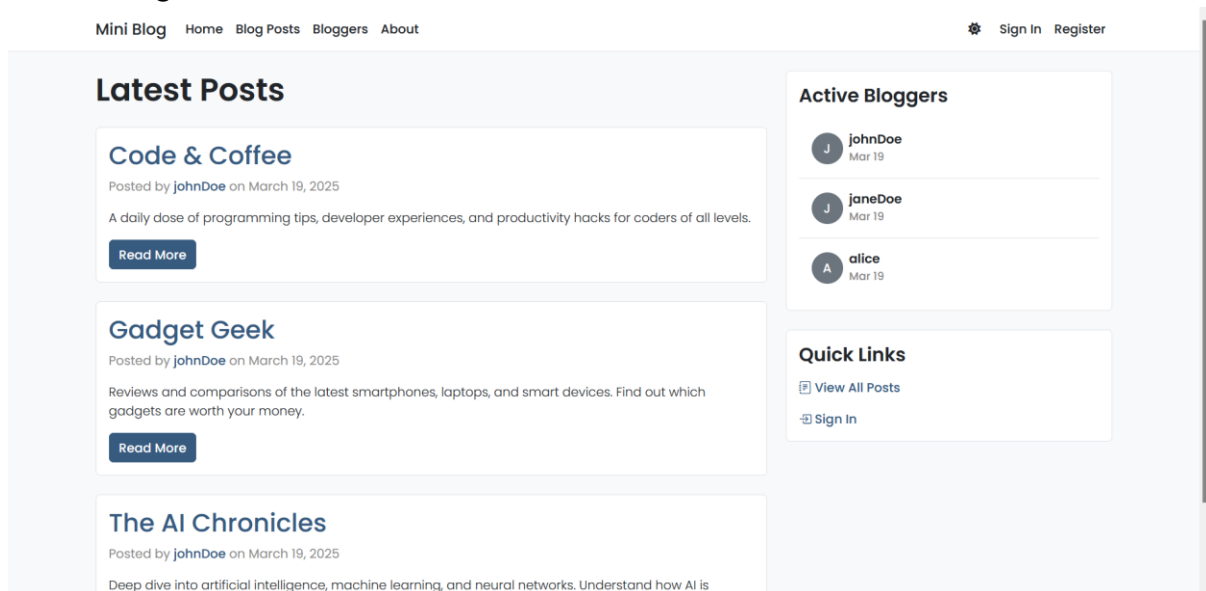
Mini Blog Home Blog Posts Bloggers About

Sign In Register

Latest Posts

Code & Coffee

Posted by johnDoe on March 19, 2025

A daily dose of programming tips, developer experiences, and productivity hacks for coders of all levels.

Read More

Gadget Geek

Posted by johnDoe on March 19, 2025

Reviews and comparisons of the latest smartphones, laptops, and smart devices. Find out which gadgets are worth your money.

Read More

The AI Chronicles

Posted by johnDoe on March 19, 2025

Deep dive into artificial intelligence, machine learning, and neural networks. Understand how AI is

Active Bloggers

J johnDoe
Mar 19

J janeDoe
Mar 19

A alice
Mar 19

Quick Links

View All Posts

Sign In